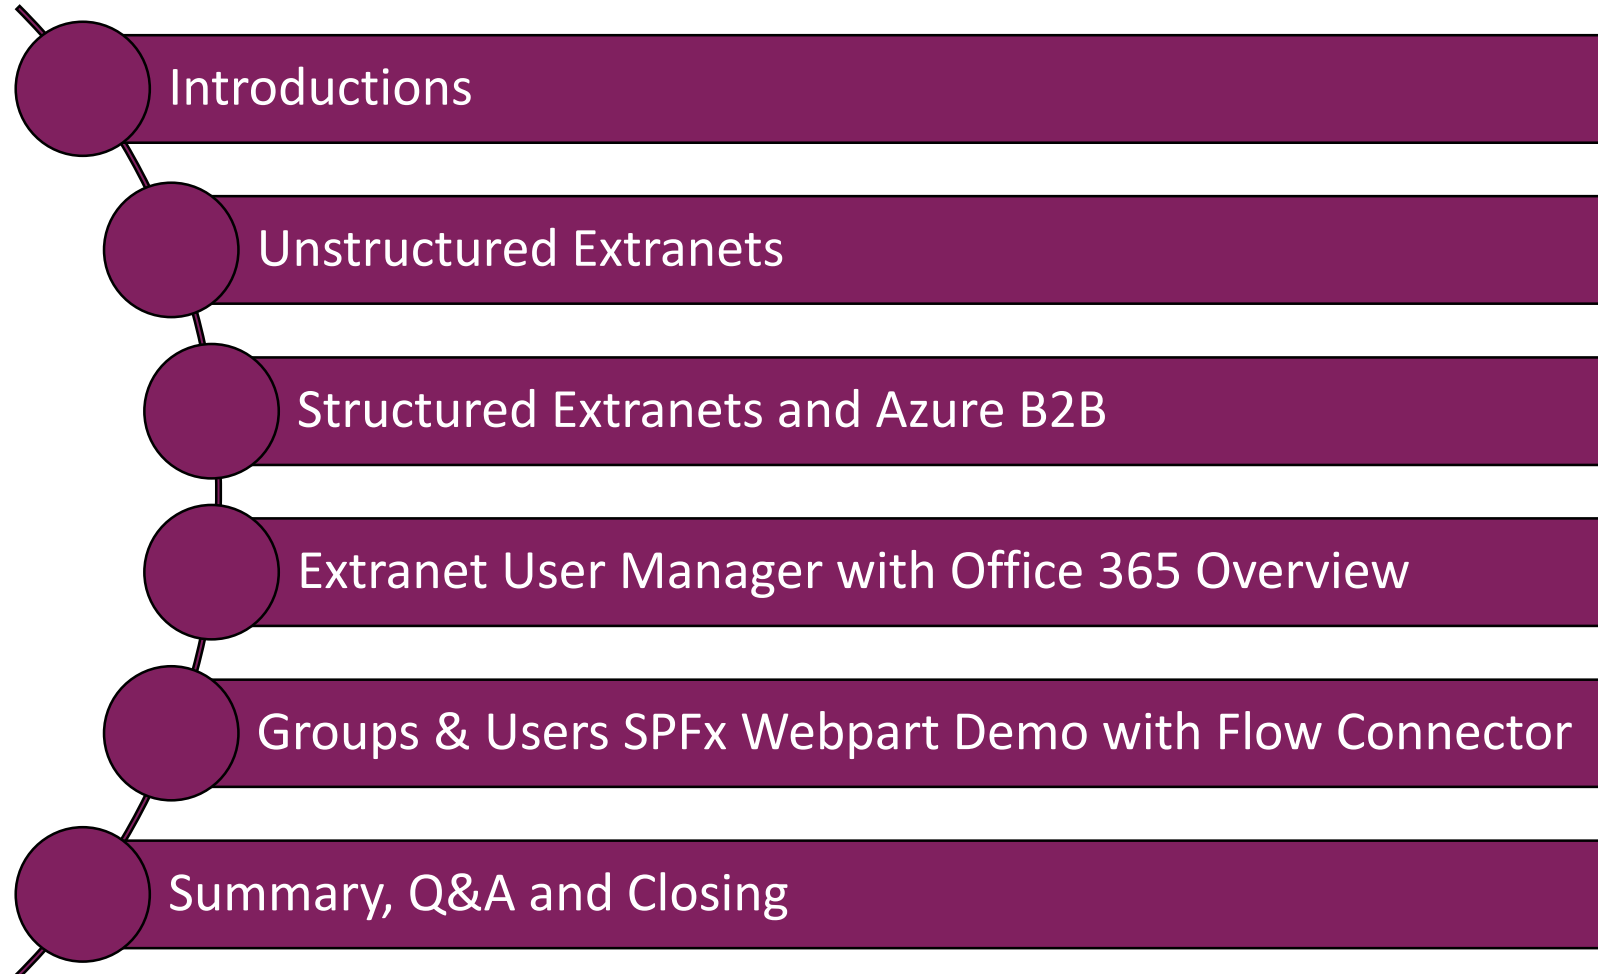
Introductions

Unstructured Extranets

Structured Extranets and Azure B2B

Extranet User Manager with Office 365 Overview

Groups & Users SPFx Webpart Demo with Flow Connector

Summary, Q&A and Closing